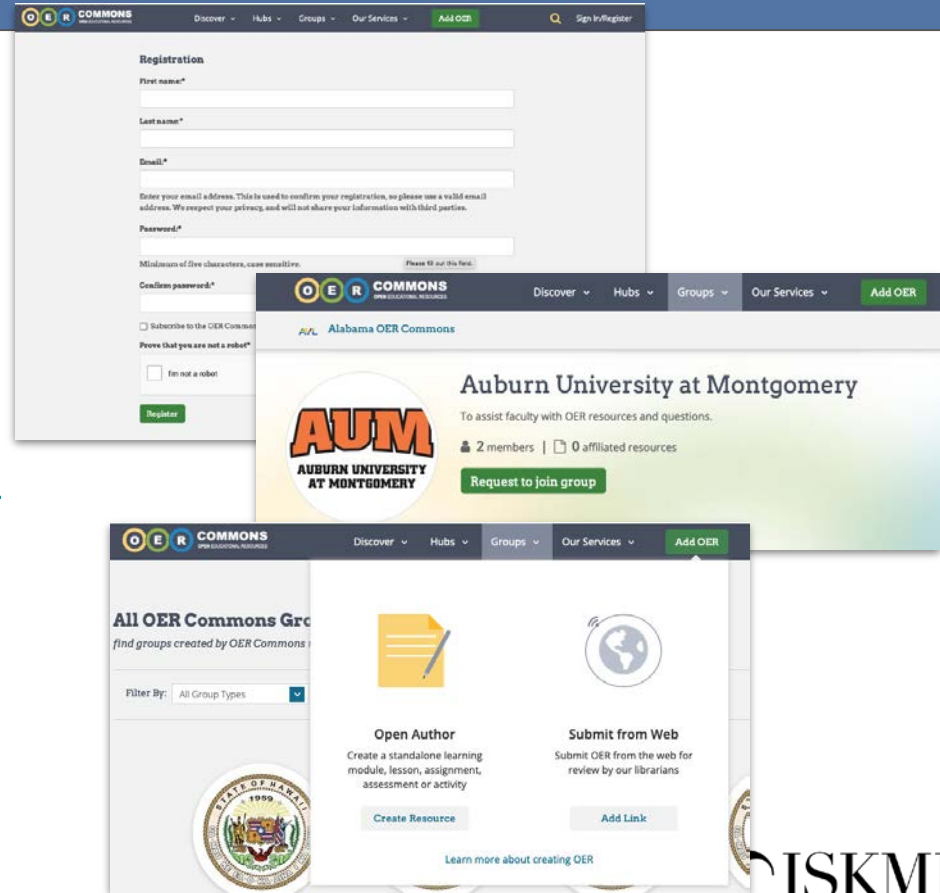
O E R COMMONS OPEN EDUCATIONAL RESOURCES Discover Hubs Groups Our Services Add OER Sign In/Register

Registration

First name:*

Last name:*

Email:*

Enter your email address. This is used to confirm your registration, so please use a valid email address. We respect your privacy, and will not share your information with third parties.

Password:*

Minimum of five characters, case sensitive.

Please fill out this field.

Confirm password:*

Subscribe to the OER Commons

Prove that you are not a robot*

I'm not a robot

Register

O E R COMMONS OPEN EDUCATIONAL RESOURCES Discover Hubs Groups Our Services Add OER

Alabama OER Commons

AUM AUBURN UNIVERSITY AT MONTGOMERY

Auburn University at Montgomery

To assist faculty with OER resources and questions.

2 members | 0 affiliated resources

Request to join group

O E R COMMONS OPEN EDUCATIONAL RESOURCES Discover Hubs Groups Our Services Add OER

All OER Commons Gro

find groups created by OER Commons

Filter By: All Group Types

STATE OF HAWAII 1959

Open Author

Create a standalone learning module, lesson, assignment, assessment or activity

Create Resource

Submit from Web

Submit OER from the web for review by our librarians

Add Link

Learn more about creating OER

ISKM